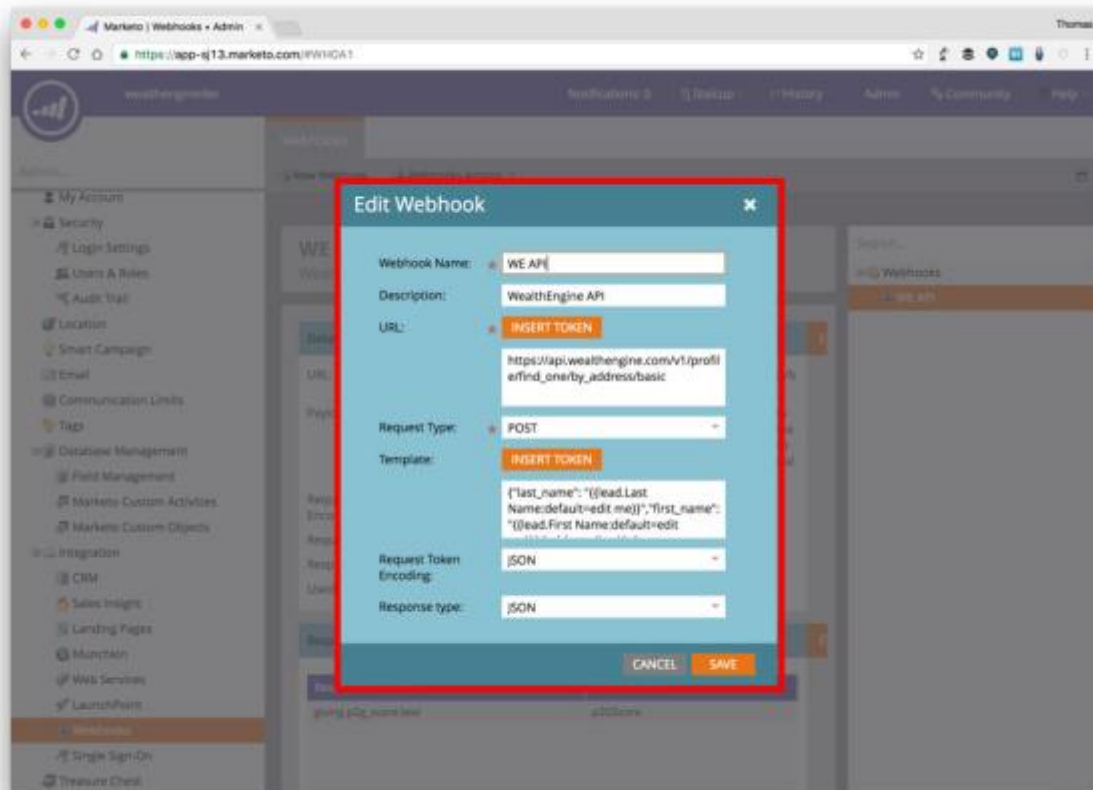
Marketo | Webhooks • Admin

Thomas

https://app-sj13.marketo.com/#WH0A1

Notifications

History

Admin

Community

Help

My Account

Security

Login Settings

Users & Roles

Audit Trail

Location

Smart Campaign

Email

Communication Limits

Tags

Database Management

Field Management

Marketo Custom Activities

Marketo Custom Objects

Integration

CRM

Sales Insight

Landing Pages

Munchkin

Web Services

LaunchPoint

Webhooks

Single Sign-On

Treasure Chest

Webhooks

WE API

Edit Webhook

Webhook Name: WE API

Description: WealthEngine API

URL: INSERT TOKEN

https://api.wealthengine.com/v1/profile/find_one/by_address/basic

Request Type: POST

Template: INSERT TOKEN

{"last_name": "{{lead.Last Name:default=edit me}}","first_name": "{{lead.First Name:default=edit

Request Token Encoding: JSON

Response type: JSON

CANCEL SAVE